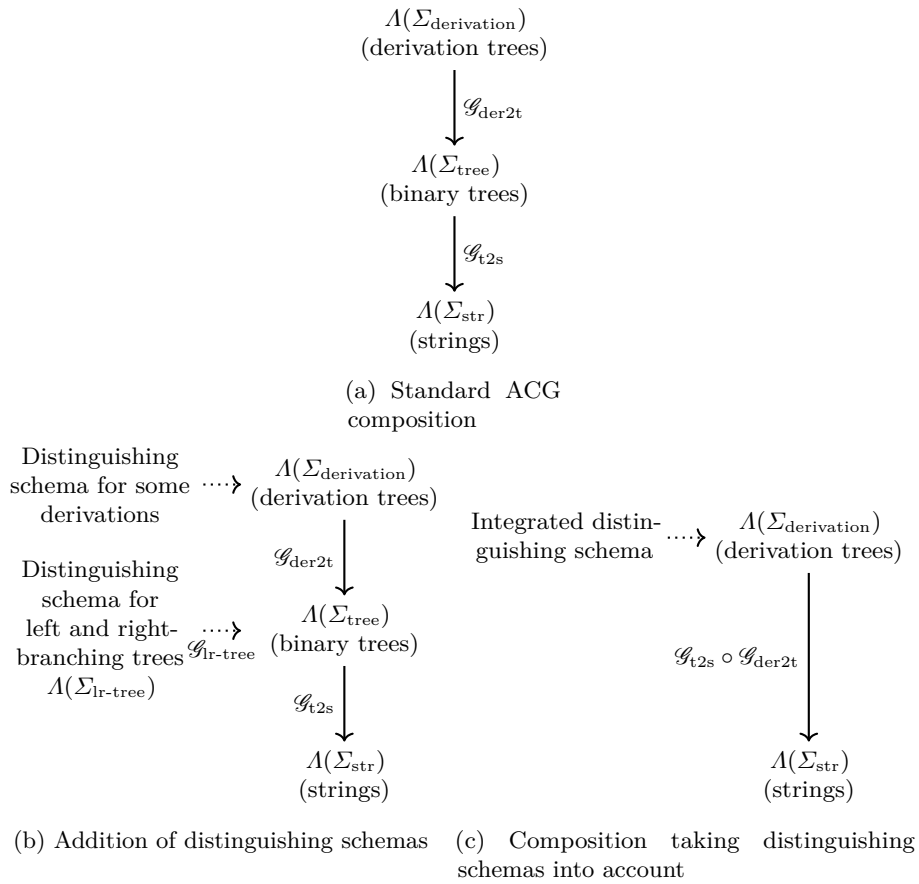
$\Lambda(\Sigma_{\text{derivation}})$
(derivation trees)

$\mathscr{G}_{\text{der2t}}$

$\Lambda(\Sigma_{\text{tree}})$
(binary trees)

$\mathscr{G}_{\text{t2s}}$

$\Lambda(\Sigma_{\text{str}})$
(strings)

(a) Standard ACG composition

Distinguishing schema for some derivations

$\Lambda(\Sigma_{\text{derivation}})$
(derivation trees)

$\mathscr{G}_{\text{der2t}}$

Distinguishing schema for left and right-branching trees
$\Lambda(\Sigma_{\text{lr-tree}})$

$\mathscr{G}_{\text{lr-tree}}$

$\Lambda(\Sigma_{\text{tree}})$
(binary trees)

$\mathscr{G}_{\text{t2s}}$

$\Lambda(\Sigma_{\text{str}})$
(strings)

(b) Addition of distinguishing schemas

Integrated distinguishing schema

$\Lambda(\Sigma_{\text{derivation}})$
(derivation trees)

$\mathscr{G}_{\text{t2s}} \circ \mathscr{G}_{\text{der2t}}$

$\Lambda(\Sigma_{\text{str}})$
(strings)

(c) Composition taking distinguishing schemas into account